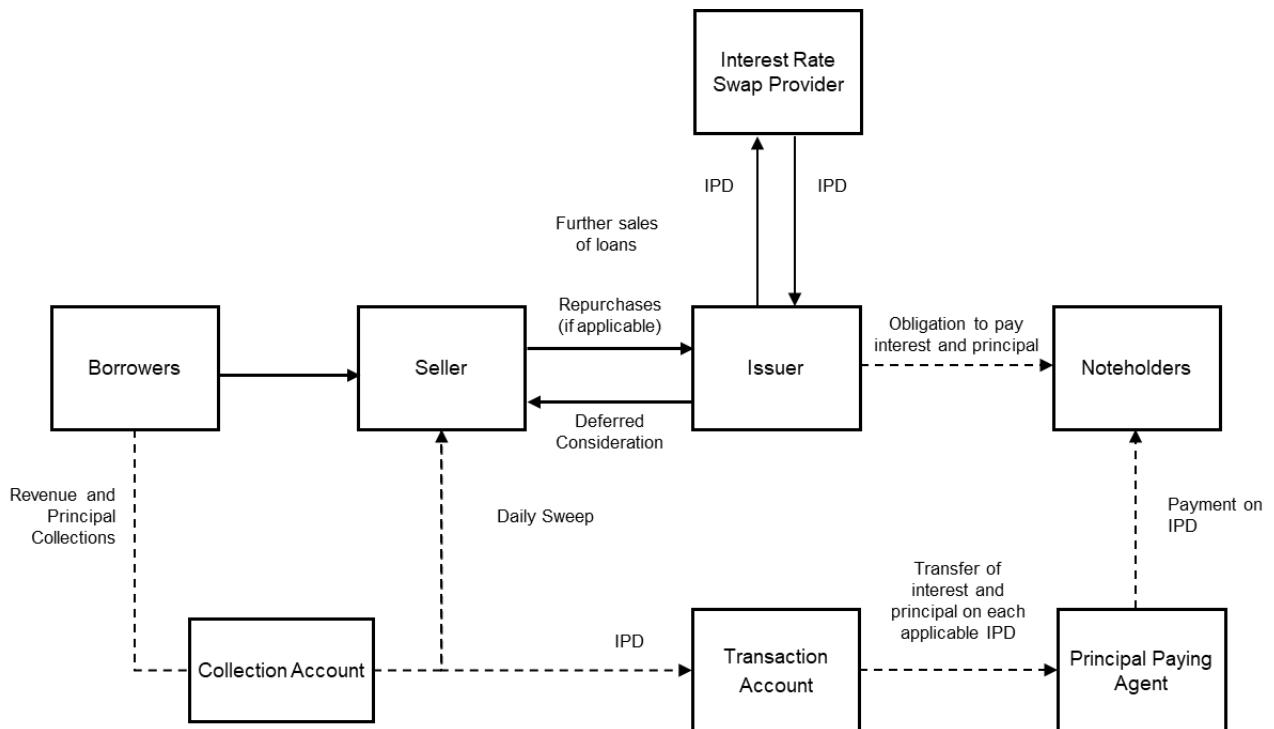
Interest Rate Swap Provider

IPD

IPD

Further sales of loans

Repurchases (if applicable)

Borrowers

Seller

Issuer

Obligation to pay interest and principal

Noteholders

Deferred Consideration

Revenue and Principal Collections

Daily Sweep

Payment on IPD

Transfer of interest and principal on each applicable IPD

IPD

Collection Account

Transaction Account

Principal Paying Agent